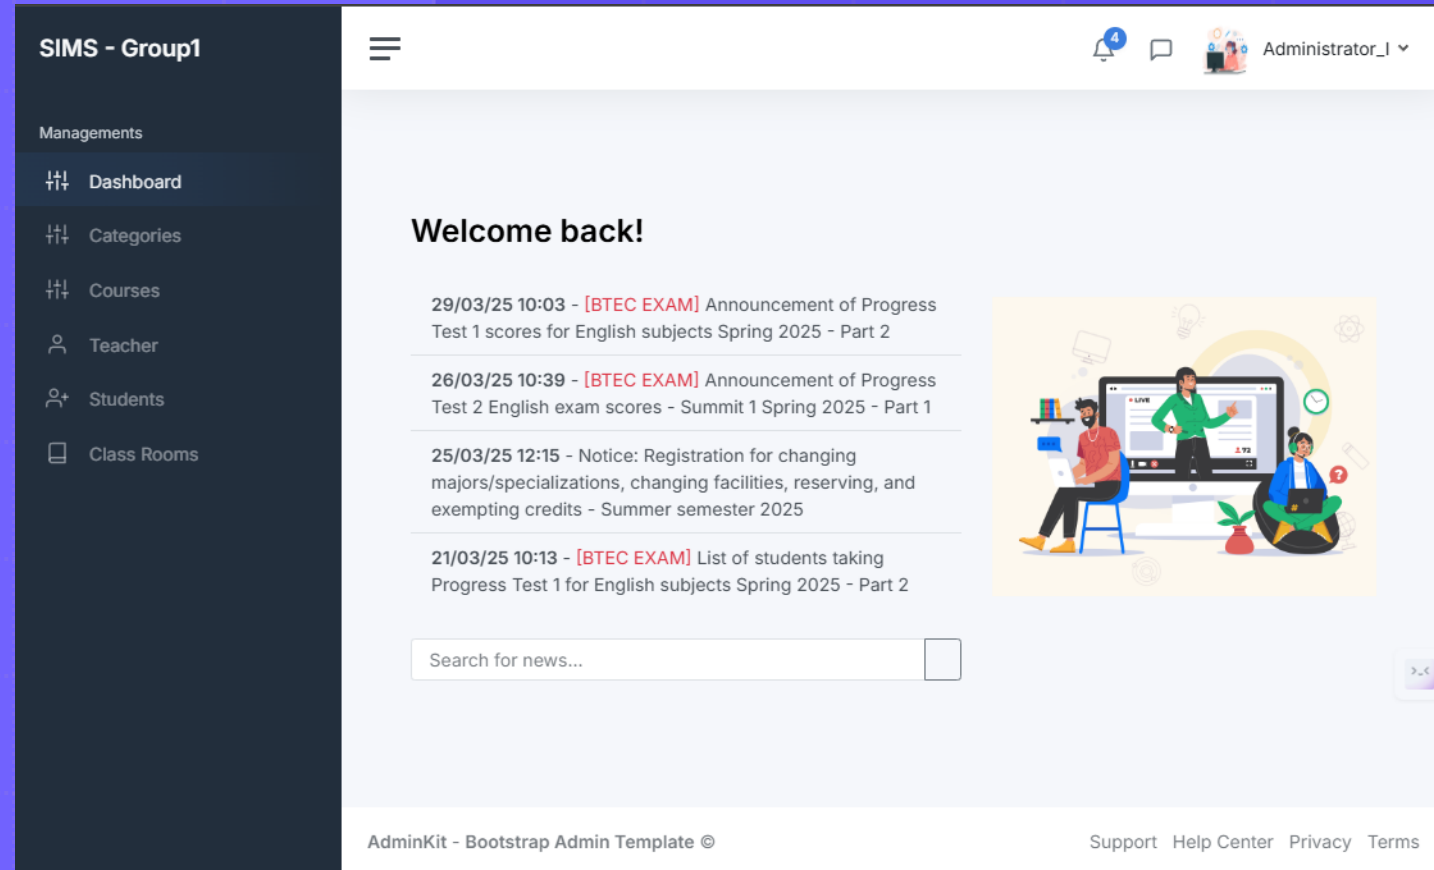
SIMS - Group1

Managements

Dashboard

Categories

Courses

Teacher

Students

Class Rooms

4

Administrator_I

Welcome back!

29/03/25 10:03 - [BTEC EXAM] Announcement of Progress Test 1 scores for English subjects Spring 2025 - Part 2

26/03/25 10:39 - [BTEC EXAM] Announcement of Progress Test 2 English exam scores - Summit 1 Spring 2025 - Part 1

25/03/25 12:15 - Notice: Registration for changing majors/specializations, changing facilities, reserving, and exempting credits - Summer semester 2025

21/03/25 10:13 - [BTEC EXAM] List of students taking Progress Test 1 for English subjects Spring 2025 - Part 2

Search for news...

AdminKit - Bootstrap Admin Template ©

Support Help Center Privacy Terms